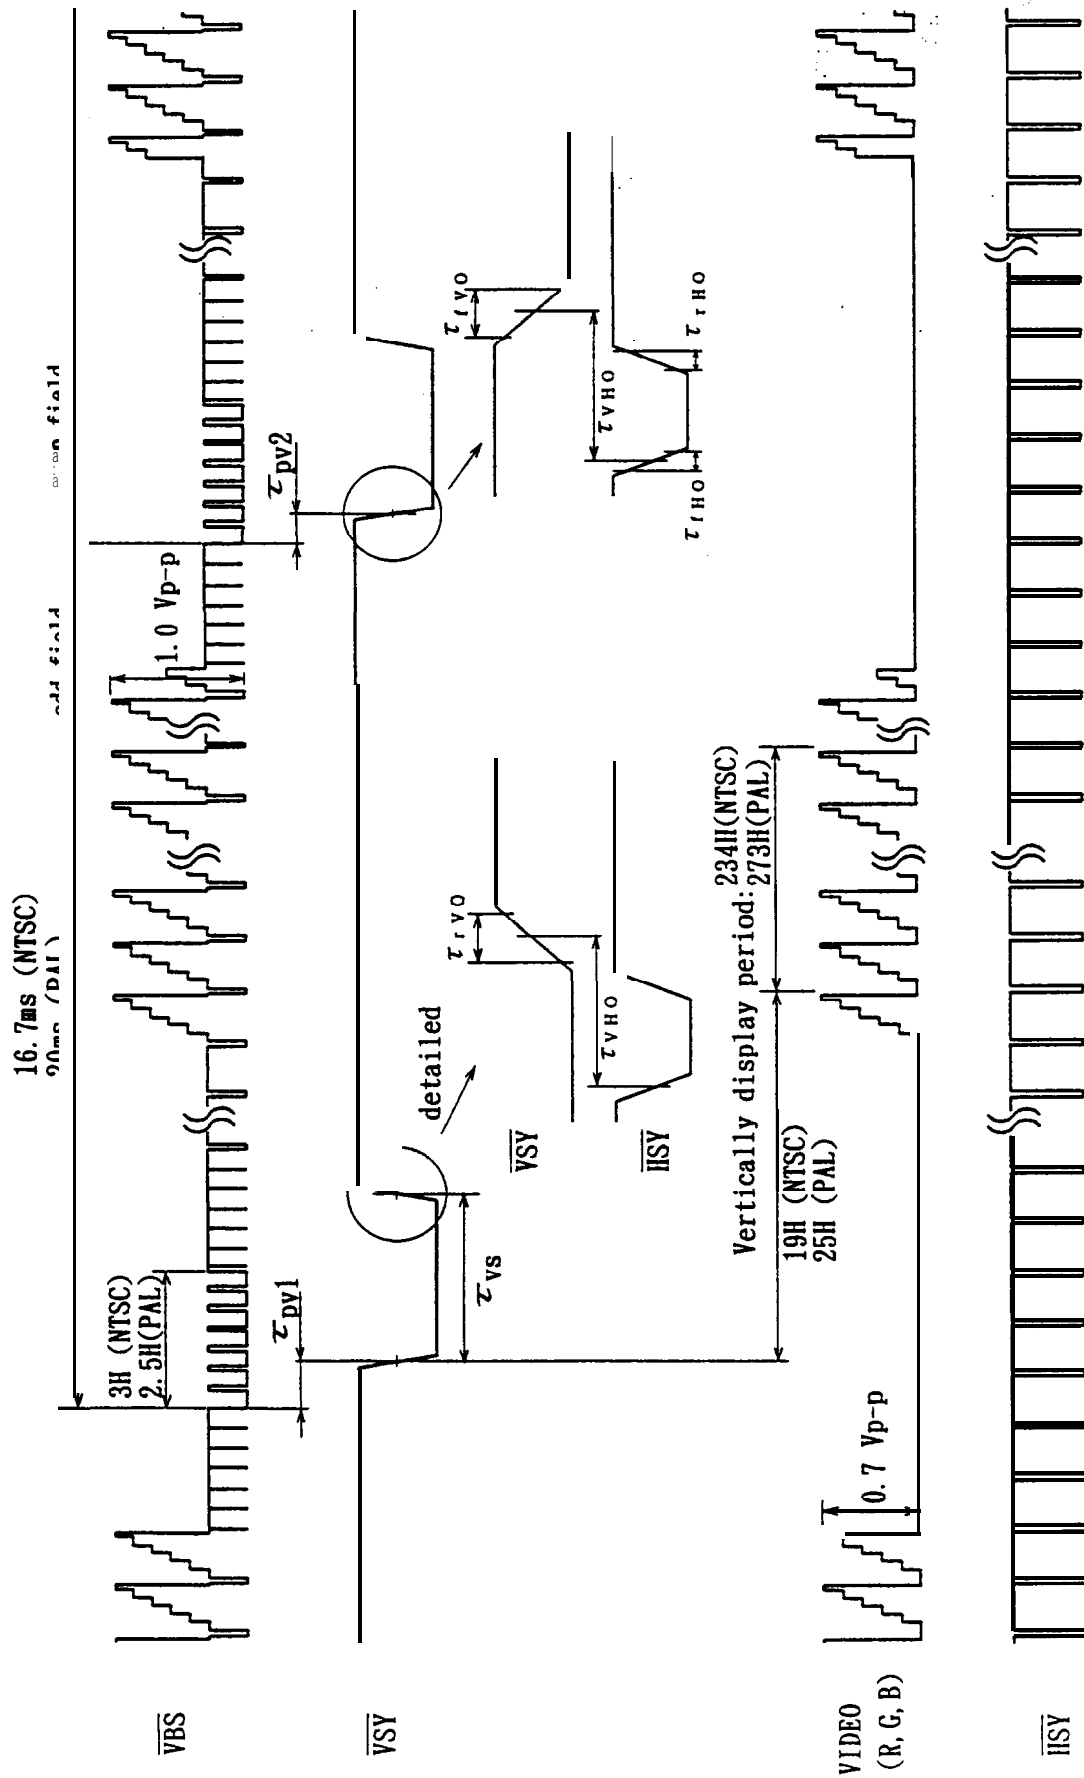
$\overline{VBS}$

$\overline{VSY}$

VIDEO (R, G, B)

$\overline{HSY}$

16.7ms (NTSC)
20ms (PAL)

3H (NTSC)
2.5H(PAL)

$\tau_{pv1}$

$\tau_{vs}$

detailed

$\overline{VSY}$

$\overline{HSY}$

$\tau_{rVO}$

$\tau_{VHO}$

0.7 Vp-p

19H (NTSC)
25H (PAL)

Vertically display period: 234H(NTSC) 273H(PAL)

1.0 Vp-p

odd field

$\tau_{pv2}$

$\tau_{fVO}$

$\tau_{VHO}$

$\tau_{rHO}$

$\tau_{fHO}$

even field